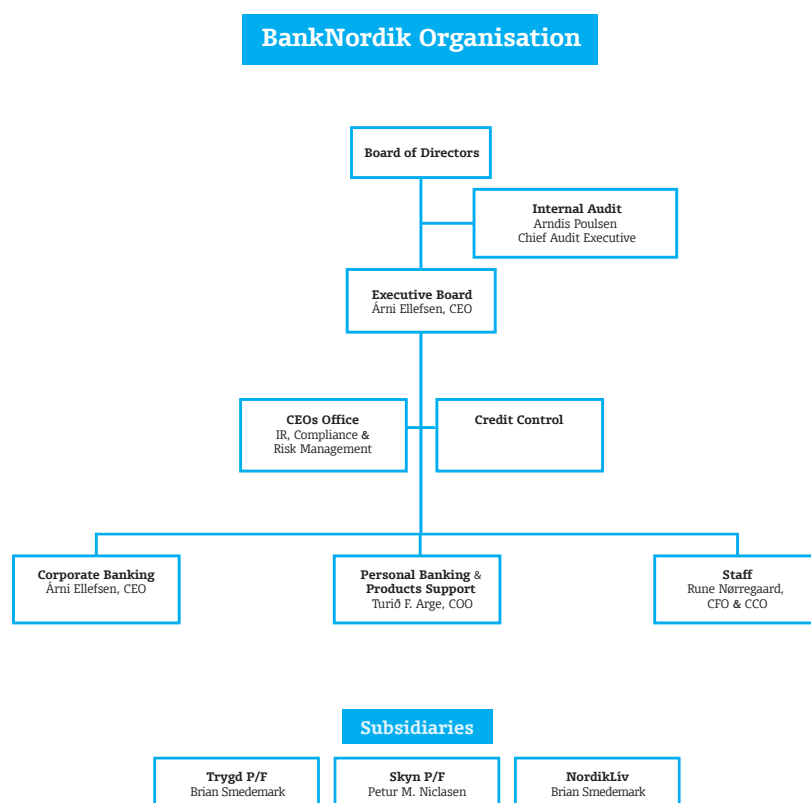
BankNordik Organisation

Board of Directors

Internal Audit
Arndis Poulsen
Chief Audit Executive

Executive Board
Árni Ellefsen, CEO

CEOs Office
IR, Compliance & Risk Management

Credit Control

Corporate Banking
Árni Ellefsen, CEO

Personal Banking & Products Support
Turið F. Arge, COO

Staff
Rune Nørregaard, CFO & CCO

Subsidiaries

Trygd P/F
Brian Smedemark

Skyn P/F
Petur M. Niclasen

NordikLív
Brian Smedemark